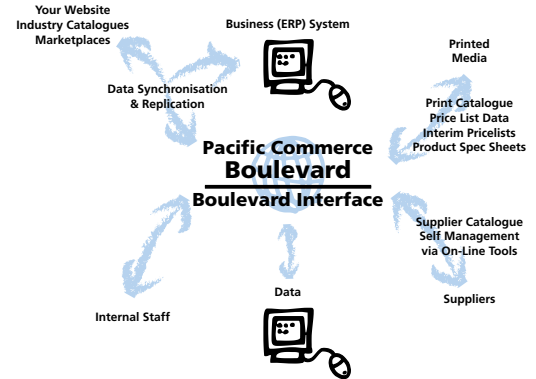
Your Website
Industry Catalogues
Marketplaces

Business (ERP) System

Printed
Media

Data Synchronisation
& Replication

Print Catalogue
Price List Data
Interim Pricelists
Product Spec Sheets

Pacific Commerce
Boulevard
Boulevard Interface

Supplier Catalogue
Self Management
via On-Line Tools

Internal Staff

Data

Suppliers